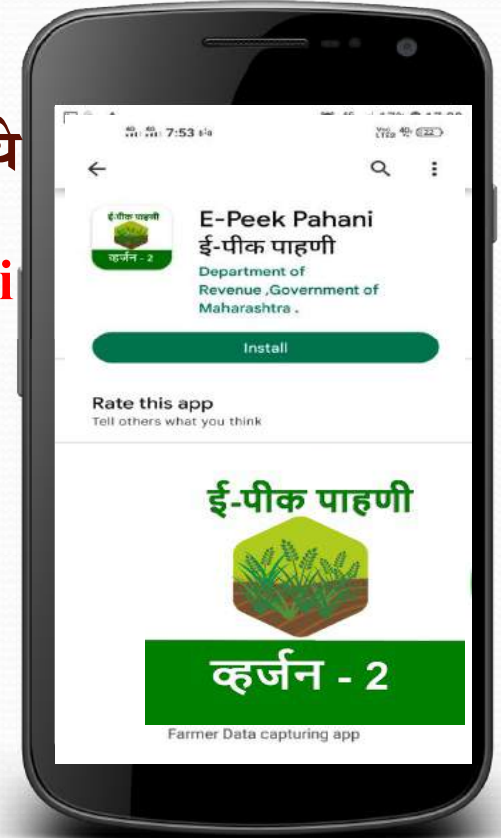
वे
i
7:53
E-Peek Pahani
ई-पीक पाहणी
Department of Revenue ,Government of Maharashtra .
ई-पीक पाहणी
व्हर्जन - 2
Install
Rate this app
Tell others what you think
ई-पीक पाहणी
व्हर्जन - 2
Farmer Data capturing app